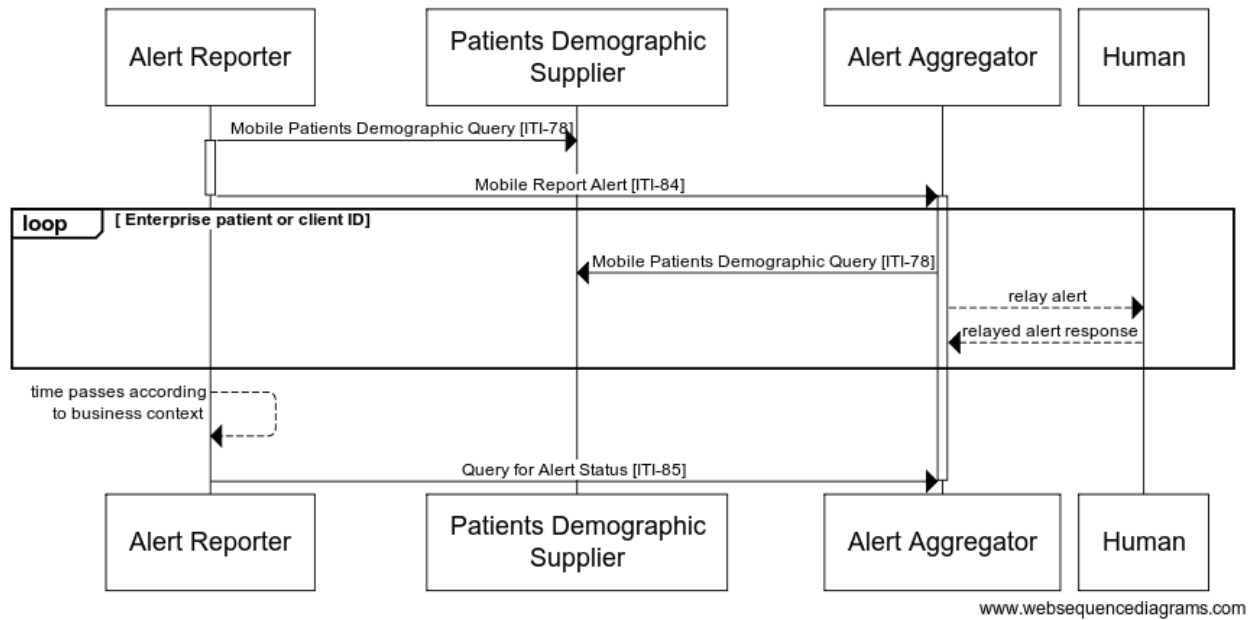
Alert Reporter

Patients Demographic Supplier

Alert Aggregator

Human

Mobile Patients Demographic Query [ITI-78]

Mobile Report Alert [ITI-84]

loop

[ Enterprise patient or client ID]

Mobile Patients Demographic Query [ITI-78]

relay alert

relayed alert response

time passes according to business context

Query for Alert Status [ITI-85]

Alert Reporter

Patients Demographic Supplier

Alert Aggregator

Human

www.websequencediagrams.com